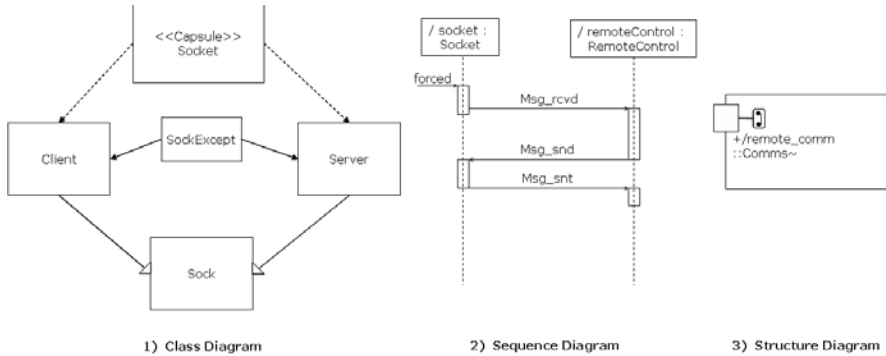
<<Capsule>>
Socket

SockExcept

Client

Server

Sock

/ socket :
Socket

/ remoteControl :
RemoteControl

forced

Msg_rcvd

Msg_snd

Msg_snt

+/remote_comm
::Comms~

1) Class Diagram

2) Sequence Diagram

3) Structure Diagram